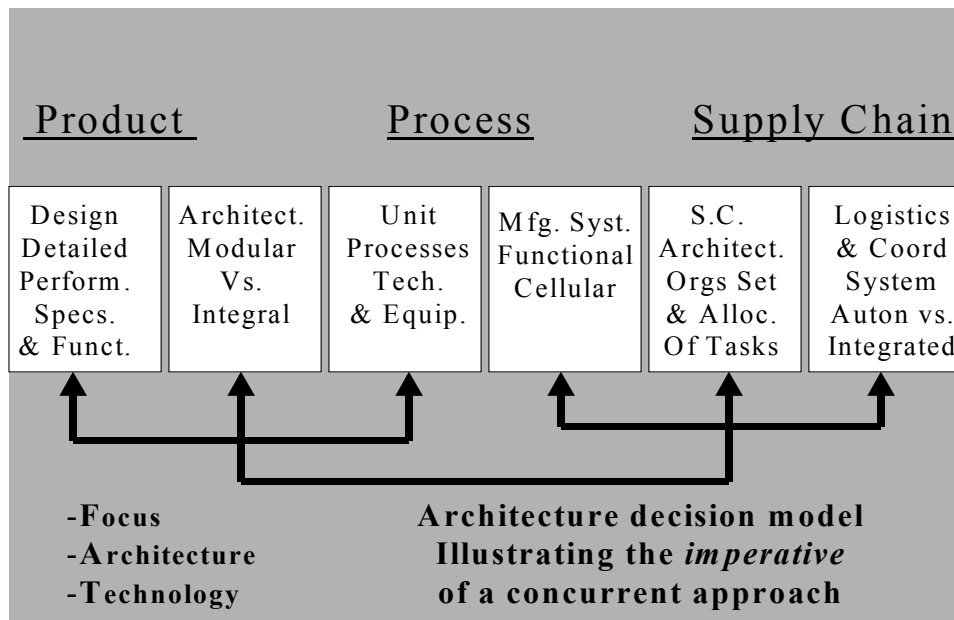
Product

Process

Supply Chain

Design Detailed Perform. Specs. & Funct.

Architect. Modular Vs. Integral

Unit Processes Tech. & Equip.

Mfg. Syst. Functional Cellular

S.C. Architect. Orgs Set & Alloc. Of Tasks

Logistics & Coord System Auton vs. Integrated

-Focus
-Architecture
-Technology

Architecture decision model
Illustrating the *imperative*
of a concurrent approach